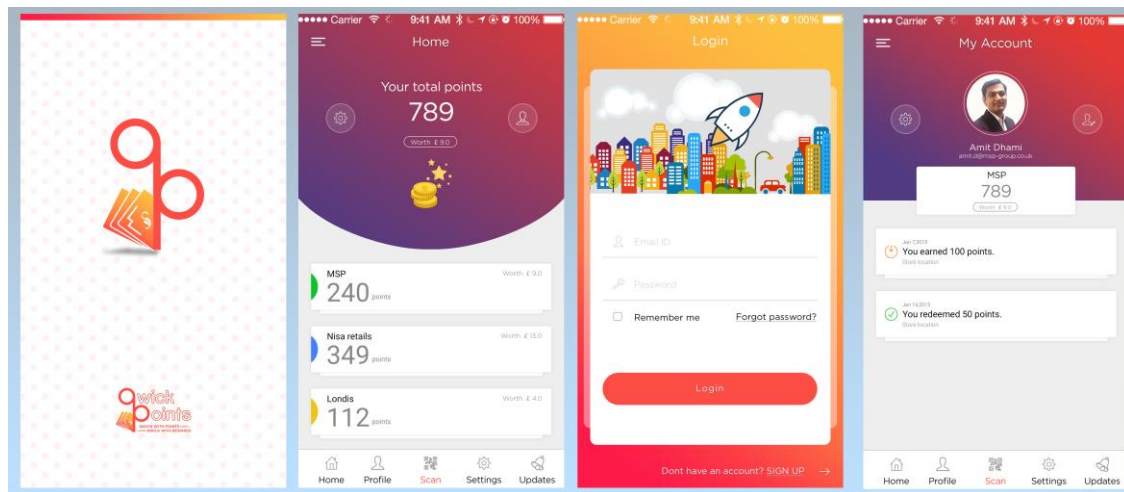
Qwick Points
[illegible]

Carrier 9:41 AM 100%
Home
Your total points
789
Worth £ 9.0
MSP
Worth £ 9.0
240 points
Nisa retails
Worth £ 13.0
349 points
Londis
Worth £ 4.0
112 points
Home Profile Scan Settings Updates

Carrier 9:41 AM 100%
Login
Email ID
Password
Remember me
Forgot password?
Login
Dont have an account? SIGN UP

Carrier 9:41 AM 100%
My Account
Amit Dhami
amit.d@msp-group.co.uk
MSP
789
Worth £ 9.0
Jan 7,2015
You earned 100 points.
Store location
Jan 14,2015
You redeemed 50 points.
Store location
Home Profile Scan Settings Updates